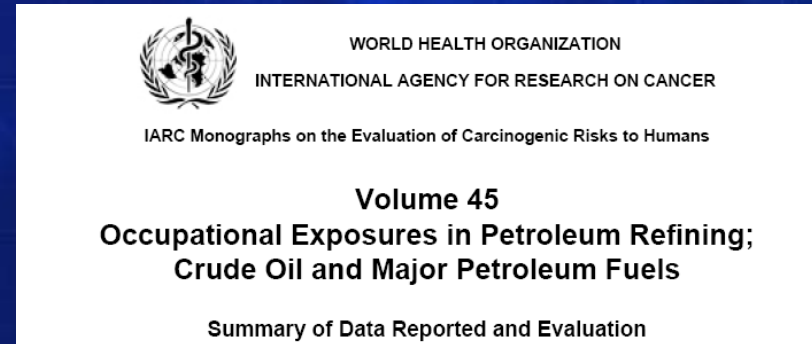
WORLD HEALTH ORGANIZATION

INTERNATIONAL AGENCY FOR RESEARCH ON CANCER

IARC Monographs on the Evaluation of Carcinogenic Risks to Humans

Volume 45
Occupational Exposures in Petroleum Refining; Crude Oil and Major Petroleum Fuels

Summary of Data Reported and Evaluation